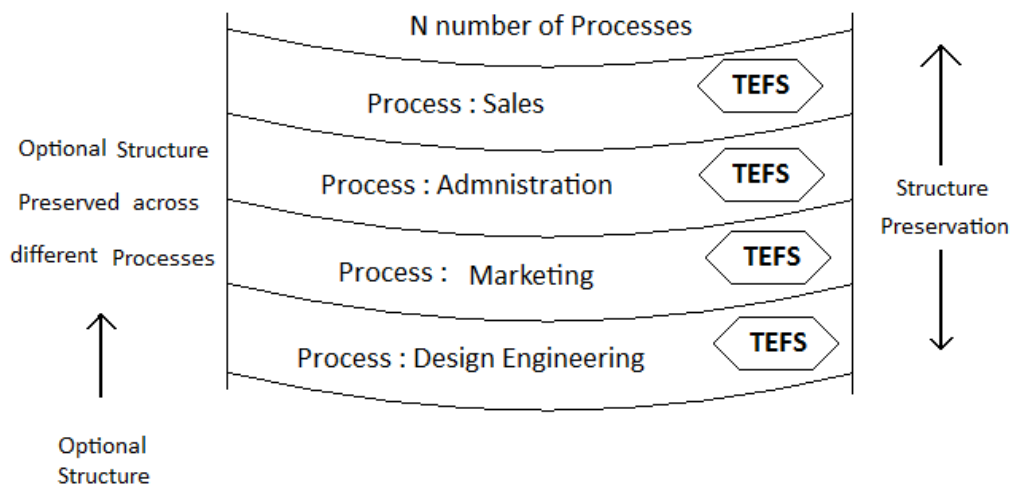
N number of Processes

Process : Sales

TEFS

Process : Admnistration

TEFS

Process : Marketing

TEFS

Process : Design Engineering

TEFS

Optional Structure Preserved across different Processes

Optional Structure

Structure Preservation